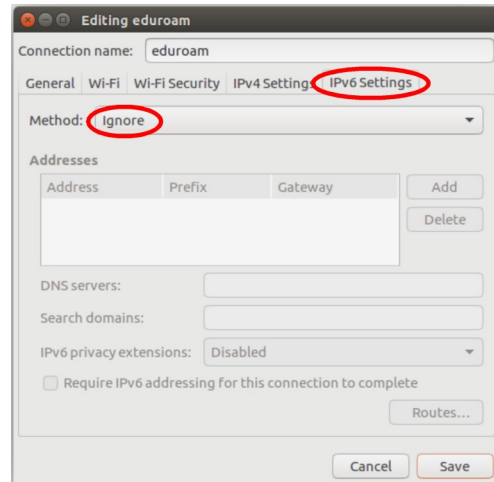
Editing eduroam

Connection name: eduroam

General | Wi-Fi | Wi-Fi Security | IPv4 Settings | IPv6 Settings

Method: Ignore

Addresses

| Address | Prefix | Gateway |
|---|---|---|
| | | |

Add

Delete

DNS servers:

Search domains:

IPv6 privacy extensions: Disabled

Require IPv6 addressing for this connection to complete

Routes…

Cancel

Save